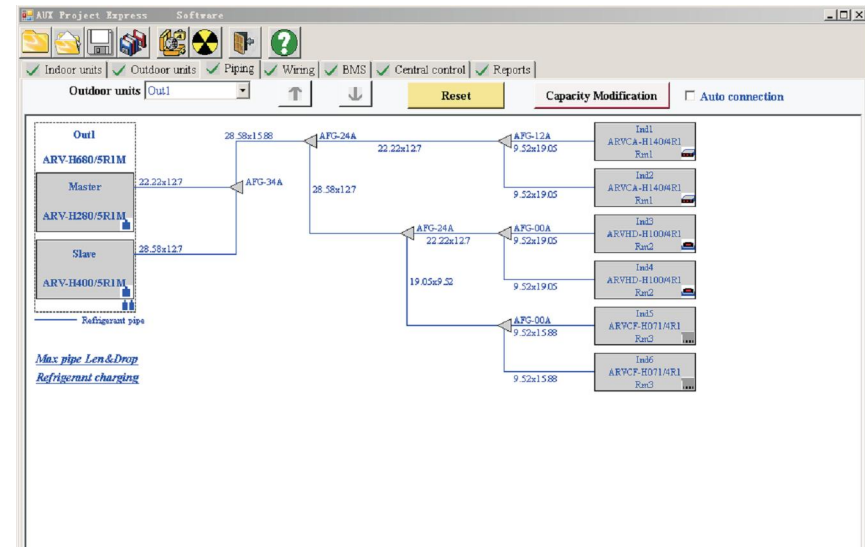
AUX Project Express Software

Indoor units | Outdoor units | Piping | Wiring | BMS | Central control | Reports

Outdoor units Out1

Reset

Capacity Modification

Auto connection

Out1

ARV-H680/5R1M

Master

ARV-H280/5R1M

Slave

ARV-H400/5R1M

Refrigerant pipe

Max pipe Len&Drop

Refrigerant charging

22.22x12.7

28.58x12.7

AFG-34A

28.58x15.88

AFG-24A

28.58x12.7

22.22x12.7

AFG-12A

9.52x19.05

9.52x19.05

AFG-24A

22.22x12.7

AFG-00A

9.52x19.05

9.52x19.05

19.05x9.52

AFG-00A

9.52x15.88

9.52x15.88

Ind1

ARVCA-H140/4R1

Rm1

Ind2

ARVCA-H140/4R1

Rm1

Ind3

ARVHD-H100/4R1

Rm2

Ind4

ARVHD-H100/4R1

Rm2

Ind5

ARVCF-H071/4R1

Rm3

Ind6

ARVCF-H071/4R1

Rm3